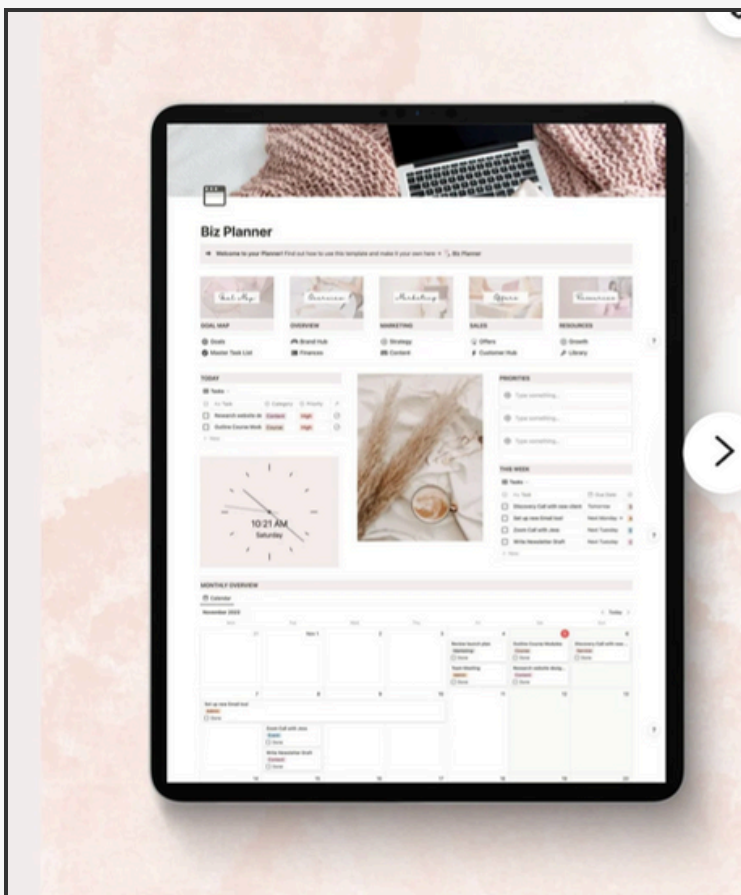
Biz Planner

Welcome to your Planner! Find out how to use this template and make it your own here → Biz Planner

Goal Map
GOAL MAP
Goals
Master Task List

Overview
OVERVIEW
Brand Hub
Finances

Marketing
MARKETING
Strategy
Content

Offers
SALES
Offers
Customer Hub

Resources
RESOURCES
Growth
Library

TODAY
Tasks
Task
Category
Priority
Research website de
Content
High
Outline Course Modu
Course
High
+ New

PRIORITIES
Type something...
Type something...
Type something...

10:21 AM
Saturday

THIS WEEK
Tasks
Task
Due Date
Discovery Call with new client
Tomorrow
Set up new Email tool
Next Monday
Zoom Call with Jess
Next Tuesday
Write Newsletter Draft
Next Tuesday
+ New

MONTHLY OVERVIEW
Calendar
November 2023
Today

31
Nov 1
2
3
4
5
6
Revise launch plan
Marketing
Done
Team Meeting
Admin
Done
Outline Course Modules
Course
Done
Research website desig
Content
Done
Discovery Call with new
Service
Done
7
8
9
10
11
12
13
Set up new Email tool
Admin
Done
Zoom Call with Jess
Sales
Done
Write Newsletter Draft
Content
Done
14
15
16
17
18
19
20